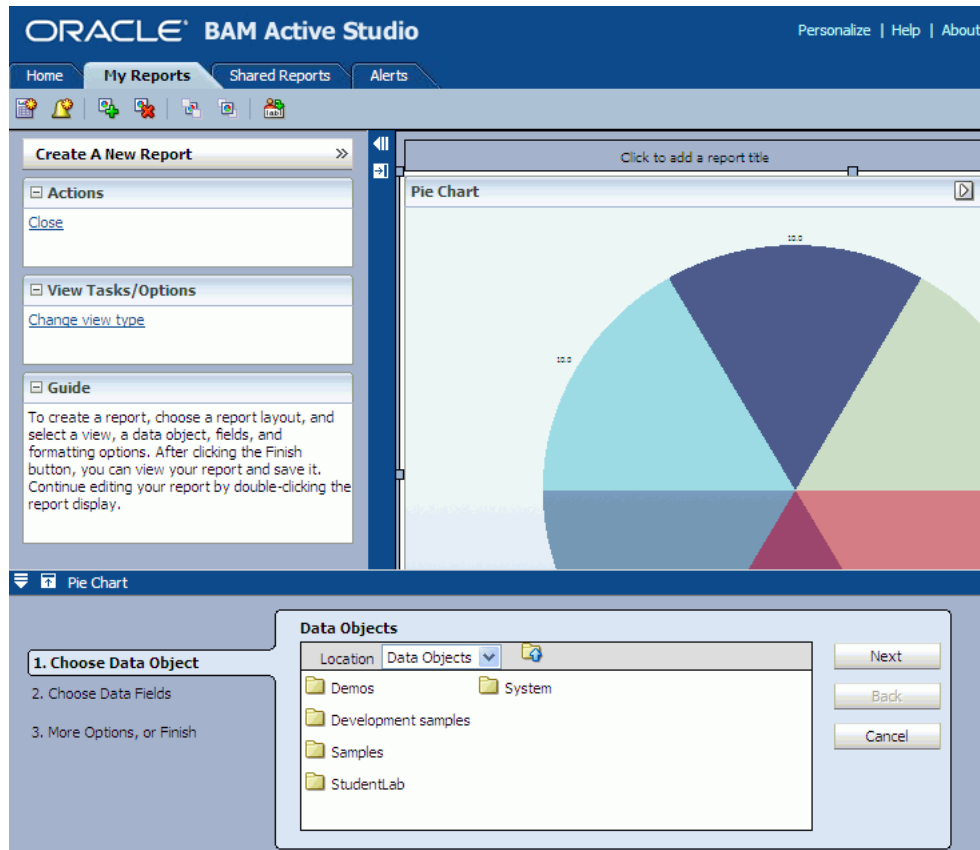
ORACLE BAM Active Studio

Personalize | Help | About

Home
My Reports
Shared Reports
Alerts

Create A New Report

Actions

Close

View Tasks/Options

Change view type

Guide

To create a report, choose a report layout, and select a view, a data object, fields, and formatting options. After clicking the Finish button, you can view your report and save it. Continue editing your report by double-clicking the report display.

Click to add a report title

Pie Chart

10.0

10.0

Pie Chart

Data Objects

1. Choose Data Object

2. Choose Data Fields

3. More Options, or Finish

Location Data Objects

Demos
System
Development samples
Samples
StudentLab

Next
Back
Cancel